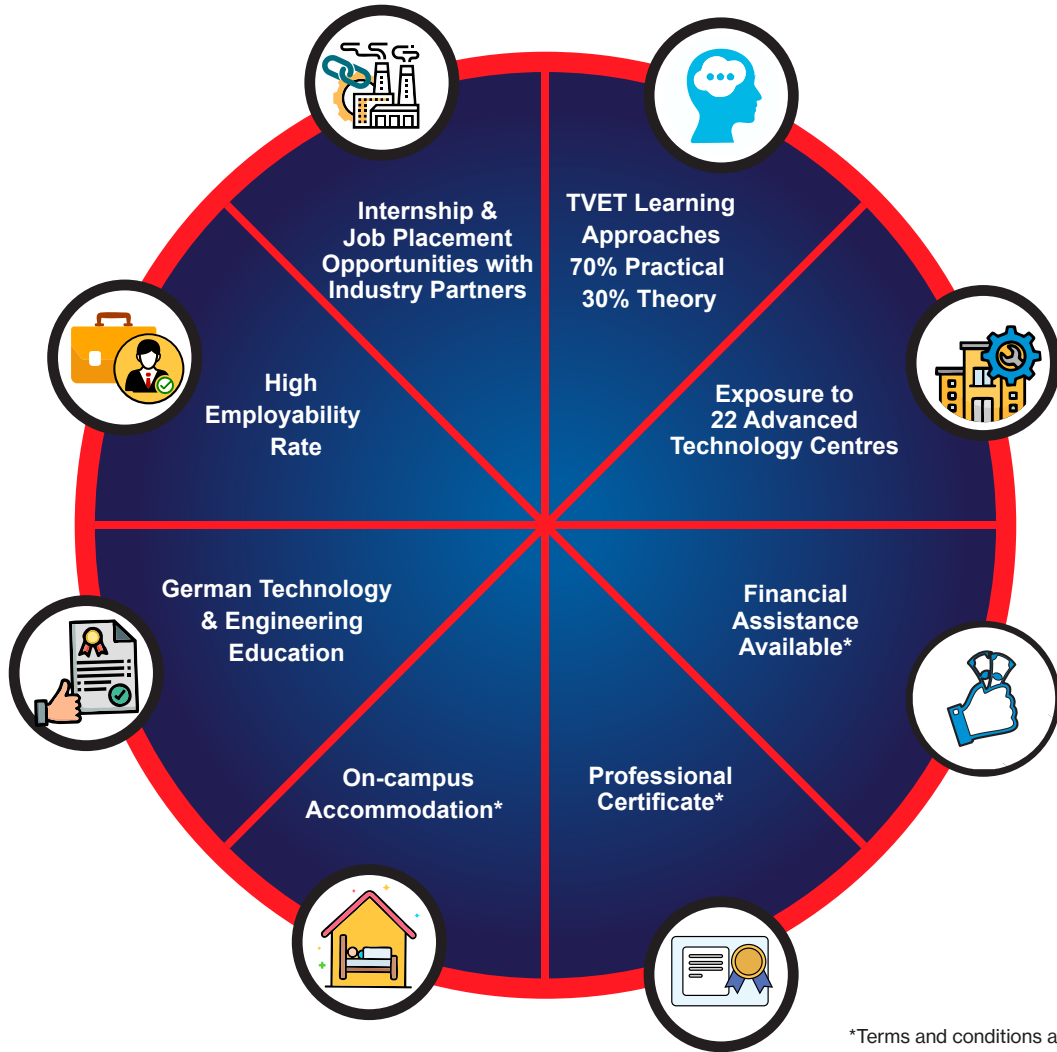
Internship & Job Placement Opportunities with Industry Partners

TVET Learning Approaches 70% Practical 30% Theory

High Employability Rate

Exposure to 22 Advanced Technology Centres

German Technology & Engineering Education

Financial Assistance Available*

On-campus Accommodation*

Professional Certificate*

*Terms and conditions a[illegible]